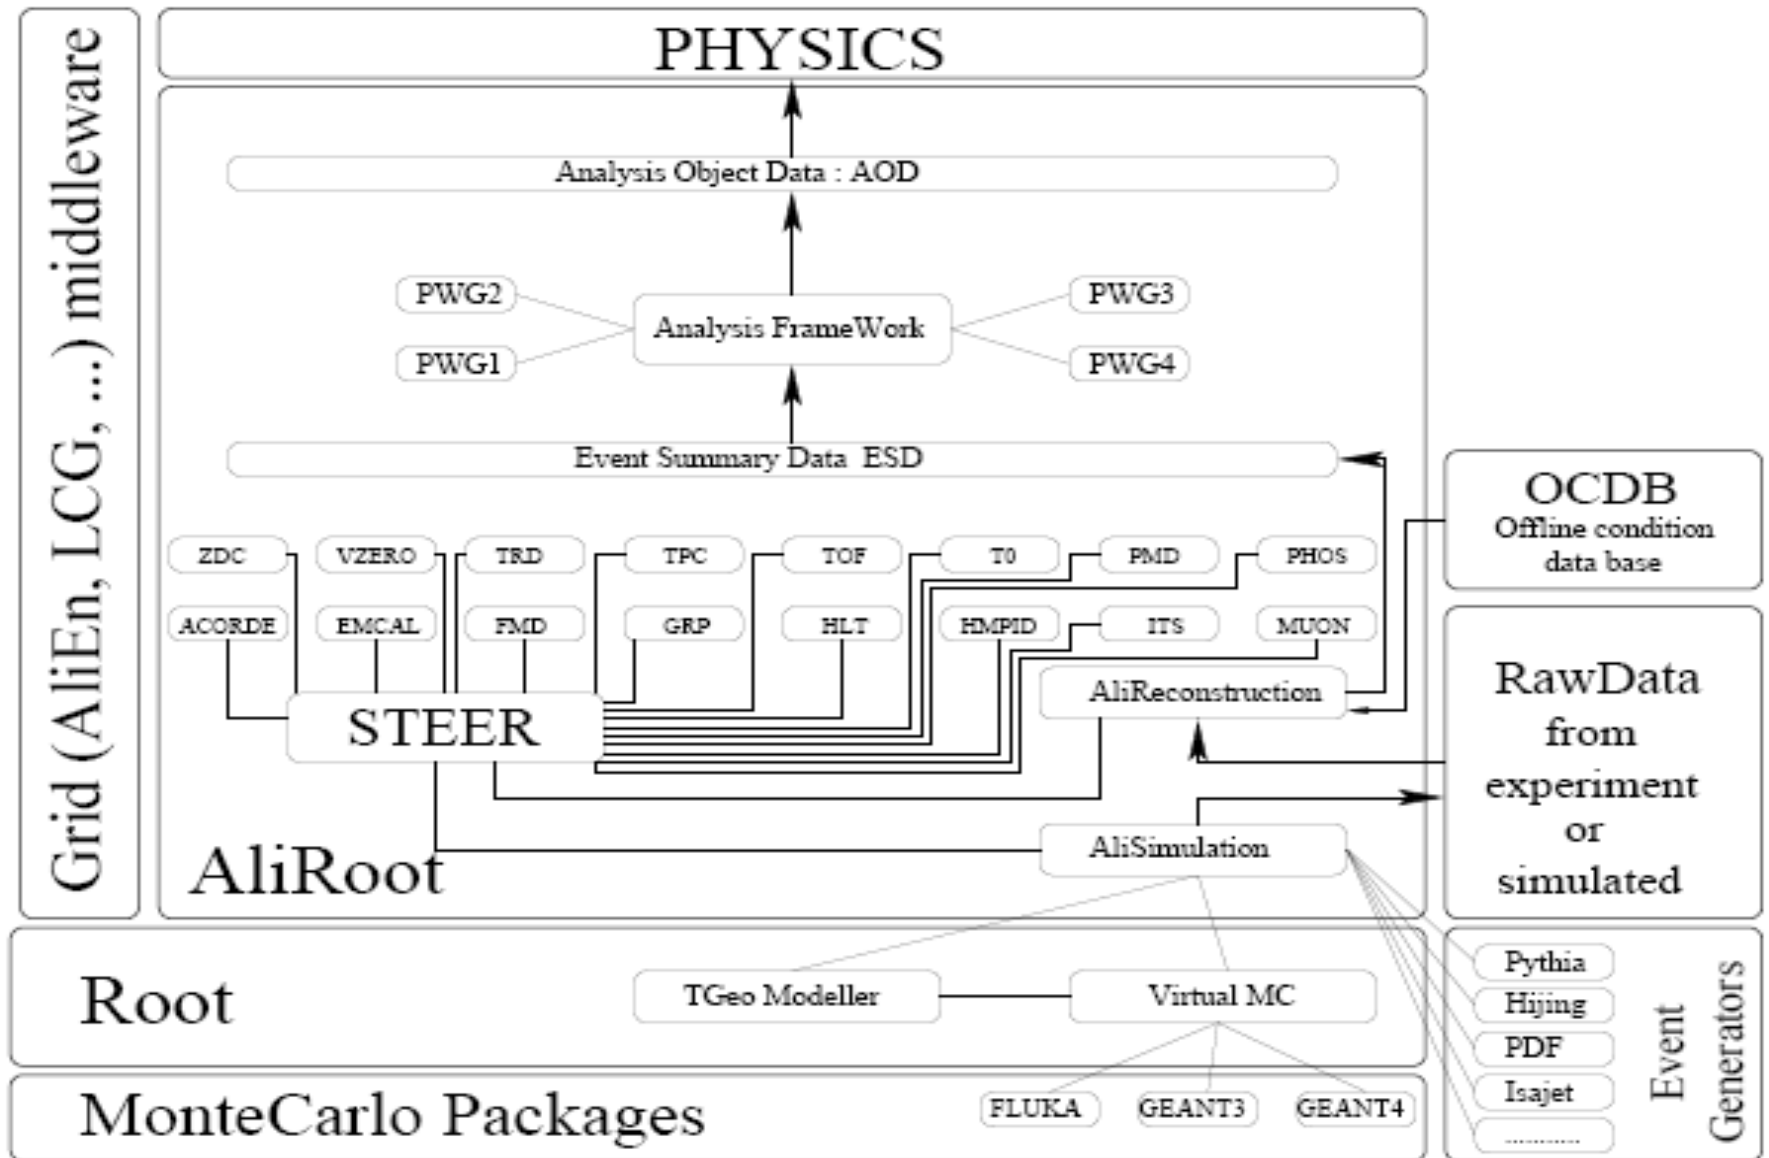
Grid (AliEn, LCG, ...) middleware

PHYSICS

Analysis Object Data : AOD

PWG2

PWG1

Analysis FrameWork

PWG3

PWG4

Event Summary Data ESD

OCDB
Offline condition data base

ZDC
VZERO
TRD
TPC
TOF
T0
PMD
PHOS

ACORDE
EMCAL
FMD
GRP
HLT
HMPID
ITS
MUON

STEER

AliReconstruction

RawData from experiment or simulated

AliSimulation

AliRoot

Root

TGeo Modeller

Virtual MC

Pythia
Hijing
PDF
Isajet
..........

Event Generators

MonteCarlo Packages

FLUKA
GEANT3
GEANT4